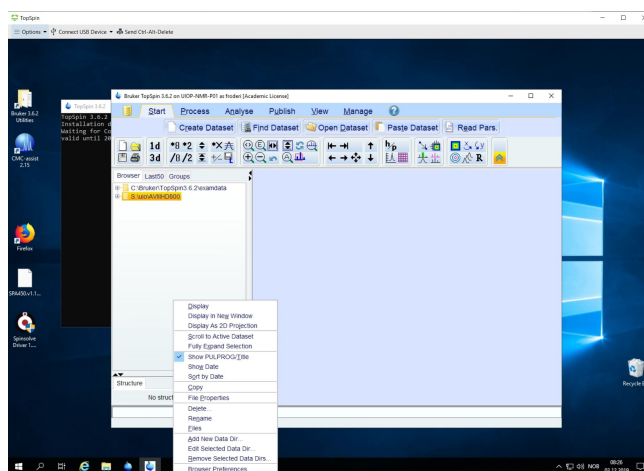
TopSpin

Options ▾ Connect USB Device ▾ Send Ctrl-Alt-Delete

Bruker 3.6.2 Utilities

CMC-assist 2.15

Firefox

SPA450.v1.1...

Spinsolve Driver 1....

TopSpin 3.6.2

TopSpin 3.6.2
Installation d
Waiting for Co
valid until 20

Bruker TopSpin 3.6.2 on UIOP-NMR-P01 as froderi [Academic License]

Start Process Analyse Publish View Manage

Create Dataset Find Dataset Open Dataset Paste Dataset Read Pars.

1d 3d

Browser Last50 Groups

C:\Bruker\TopSpin3.6.2\examdata
S:\uio\AVIIHD800

Structure

No struct

Display
Display in New Window
Display As 2D Projection
Scroll to Active Dataset
Fully Expand Selection
Show PULPROG/Title
Show Date
Sort by Date
Copy
File Properties
Delete...
Rename
Files
Add New Data Dir...
Edit Selected Data Dir...
Remove Selected Data Dirs...
Browser Preferences

Recycle B

NOB 08:28 03.12.2019